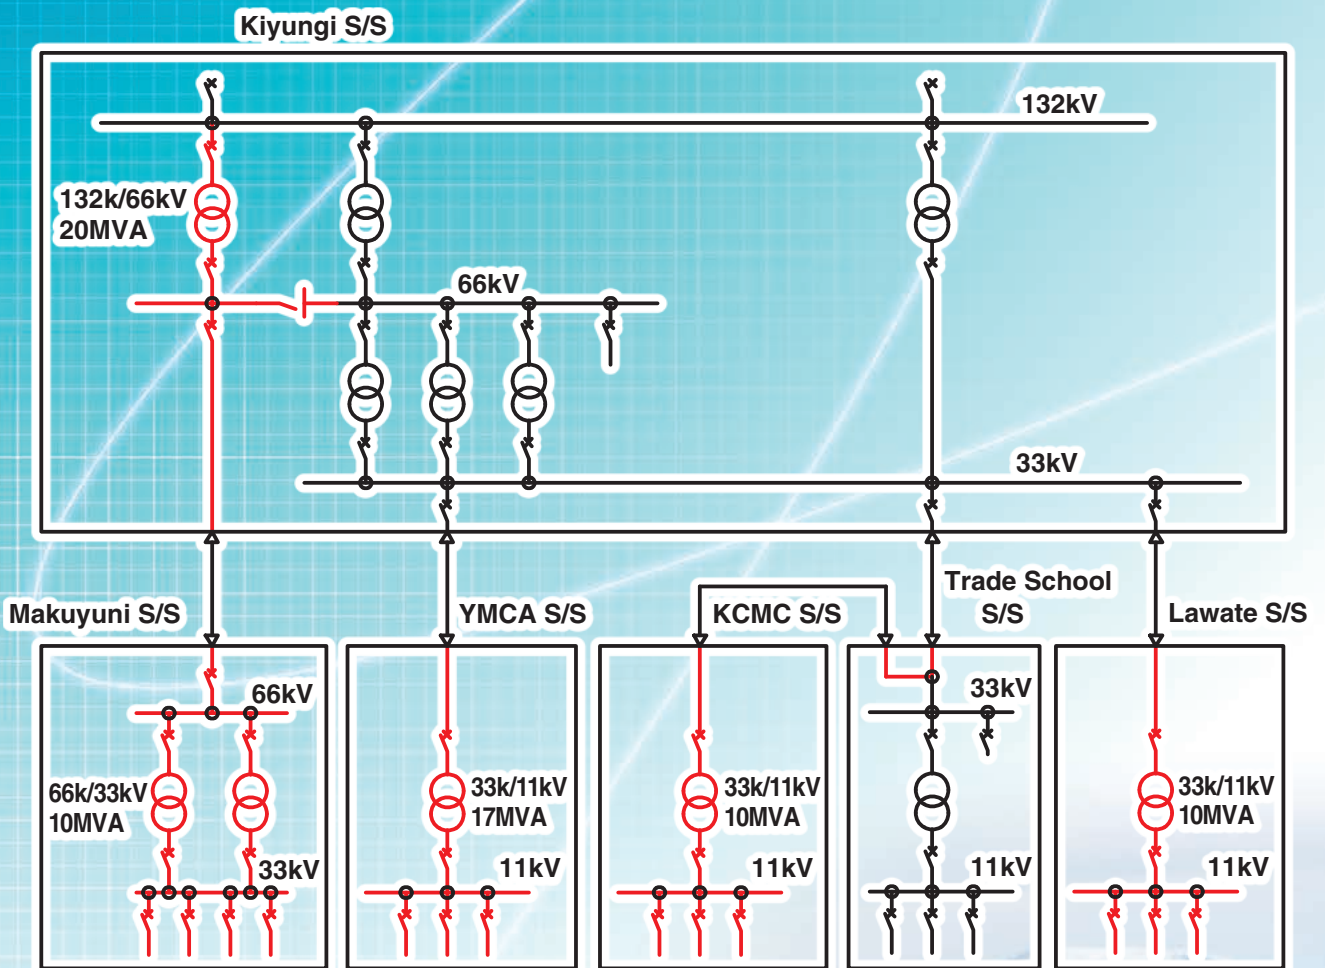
Kiyungi S/S

132kV

132k/66kV
20MVA

66kV

33kV

Makuyuni S/S

YMCA S/S

KCMC S/S

Trade School
S/S

Lawate S/S

66kV

66k/33kV
10MVA

33kV

33k/11kV
17MVA

11kV

33k/11kV
10MVA

11kV

33kV

11kV

33k/11kV
10MVA

11kV